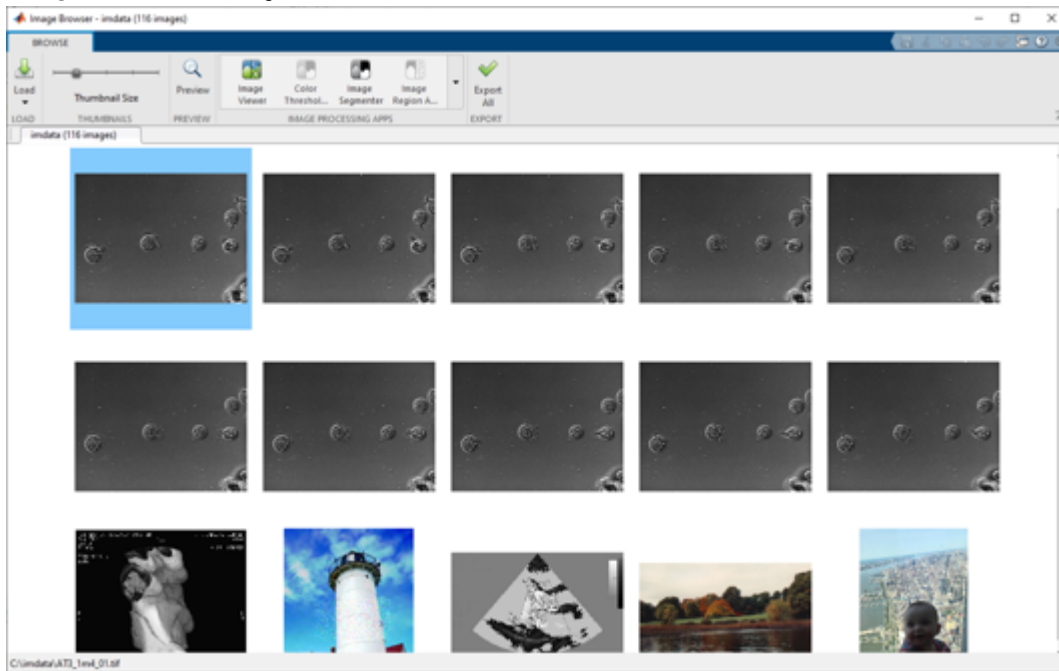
Image Browser - imdata (116 images)

BROWSE

Load

Thumbnail Size

Preview

Image Viewer

Color Threshol...

Image Segmenter

Image Region A...

Export All

LOAD

THUMBNAILS

PREVIEW

IMAGE PROCESSING APPS

EXPORT

imdata (116 images)

C:\imdata\AT3_1m4_01.tif